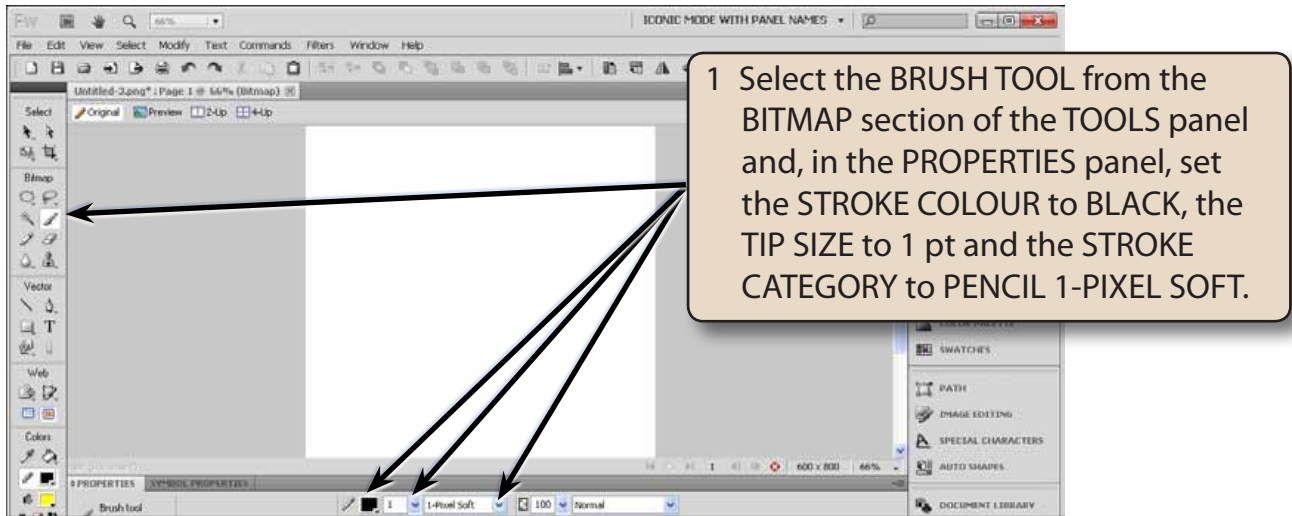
Fw 66%

ICONIC MODE WITH PANEL NAMES

File Edit View Select Modify Text Commands Filters Window Help

Untitled-2.png* : Page 1 @ 66% (Bitmap)

Original Preview 2-Up 4-Up

Select

Bitmap

Vector

Web

Colors

1 Select the BRUSH TOOL from the BITMAP section of the TOOLS panel and, in the PROPERTIES panel, set the STROKE COLOUR to BLACK, the TIP SIZE to 1 pt and the STROKE CATEGORY to PENCIL 1-PIXEL SOFT.

COLOR PALETTE

SWATCHES

PATH

IMAGE EDITING

SPECIAL CHARACTERS

AUTO SHAPES

DOCUMENT LIBRARY

1 600 x 800 66%

PROPERTIES SYMBOL PROPERTIES

Brush tool

1 1-Pixel Soft 100 Normal